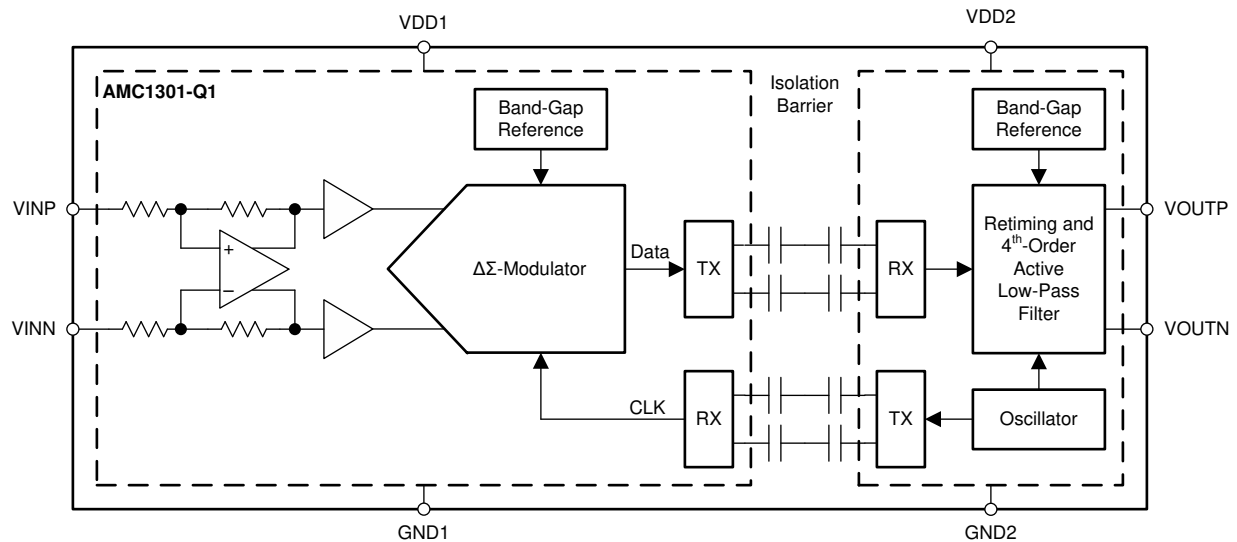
VDD1

VDD2

AMC1301-Q1

Isolation Barrier

Band-Gap Reference

Band-Gap Reference

VINP

+

–

VINN

ΔΣ-Modulator

Data

TX

RX

Retiming and $4^{th}$-Order Active Low-Pass Filter

VOUTP

VOUTN

CLK

RX

TX

Oscillator

GND1

GND2